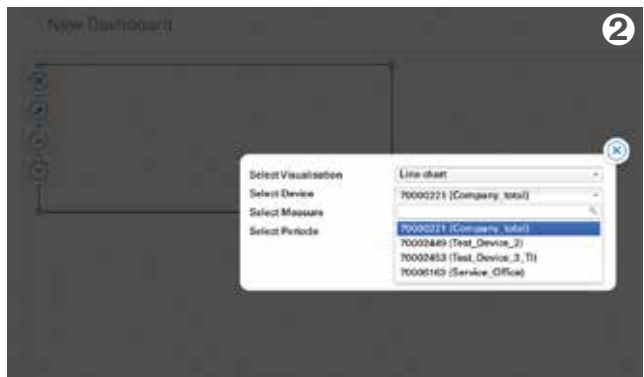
New Dashboard

2

Select Visualisation
Line chart
Select Device
70000221 (Company_total)
Select Measure
Select Periods
70000221 (Company_total)
70002449 (Test_Device_2)
70002453 (Test_Device_3_TI)
70006163 (Service_Office)